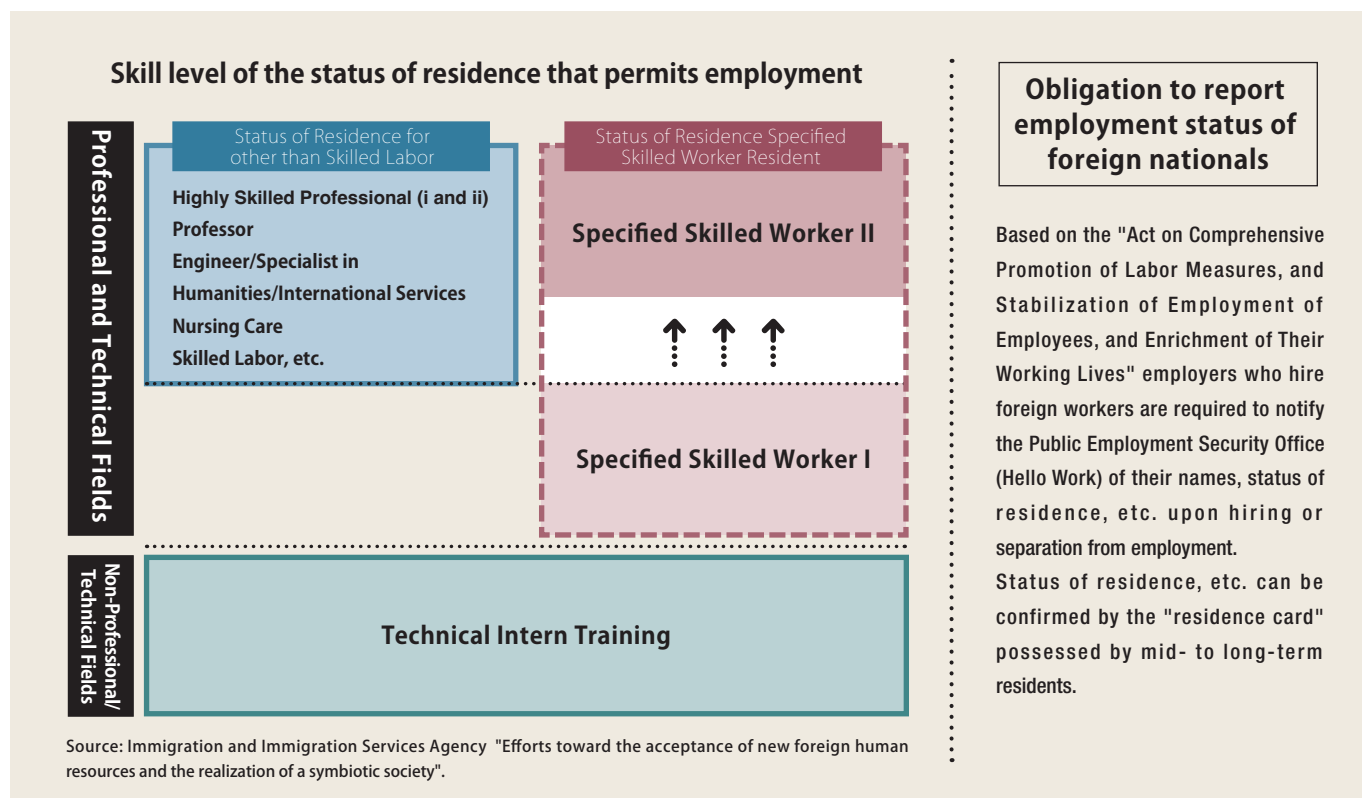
Skill level of the status of residence that permits employment

Professional and Technical Fields

Status of Residence for other than Skilled Labor

Highly Skilled Professional (i and ii)
Professor
Engineer/Specialist in Humanities/International Services
Nursing Care
Skilled Labor, etc.

Status of Residence Specified Skilled Worker Resident

Specified Skilled Worker II

Specified Skilled Worker I

Non-Professional/ Technical Fields

Technical Intern Training

Source: Immigration and Immigration Services Agency "Efforts toward the acceptance of new foreign human resources and the realization of a symbiotic society".

Obligation to report employment status of foreign nationals

Based on the "Act on Comprehensive Promotion of Labor Measures, and Stabilization of Employment of Employees, and Enrichment of Their Working Lives" employers who hire foreign workers are required to notify the Public Employment Security Office (Hello Work) of their names, status of residence, etc. upon hiring or separation from employment.
Status of residence, etc. can be confirmed by the "residence card" possessed by mid- to long-term residents.